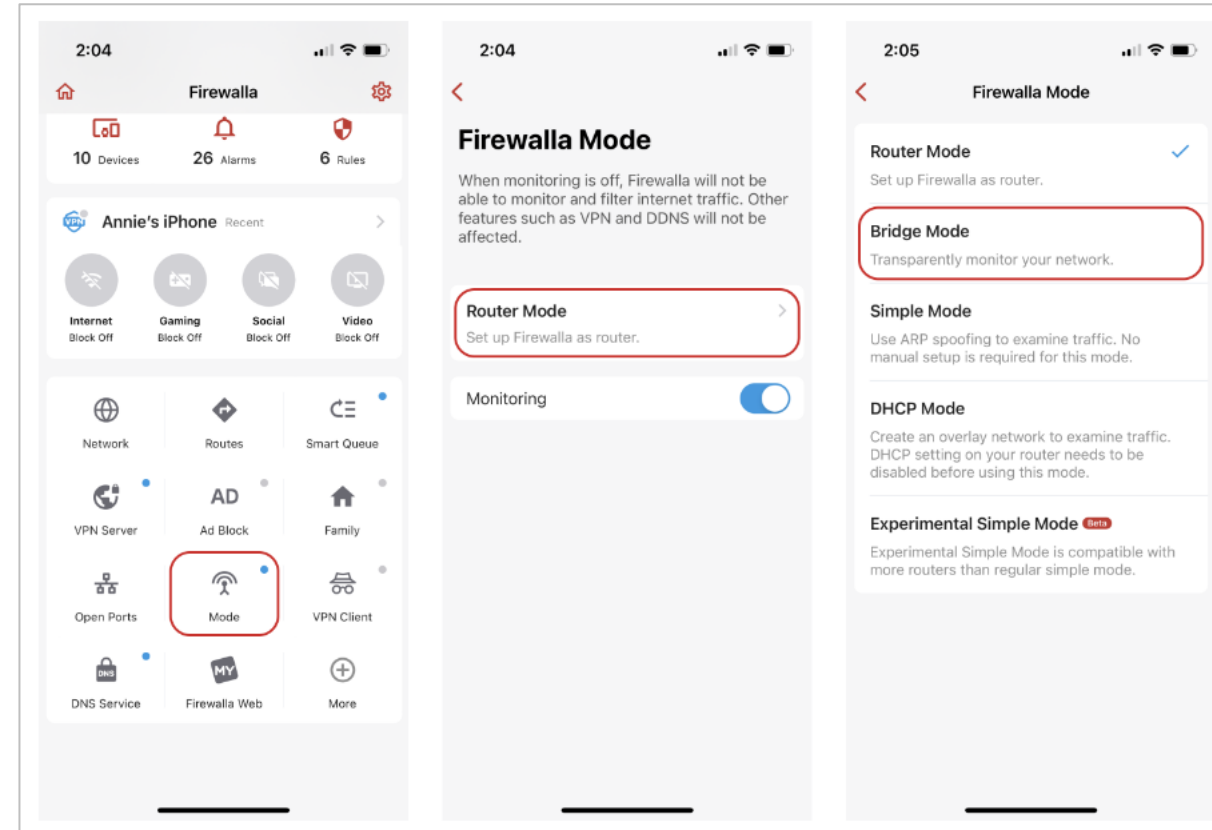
2:04

Firewalla

10 Devices
26 Alarms
6 Rules

Annie's iPhone Recent

Internet
Block Off
Gaming
Block Off
Social
Block Off
Video
Block Off

Network
Routes
Smart Queue
VPN Server
AD
Ad Block
Family
Open Ports
Mode
VPN Client
DNS
DNS Service
MY
Firewalla Web
More

2:04

Firewalla Mode

When monitoring is off, Firewalla will not be able to monitor and filter internet traffic. Other features such as VPN and DDNS will not be affected.

Router Mode
Set up Firewalla as router.

Monitoring

2:05

Firewalla Mode

Router Mode
Set up Firewalla as router.

Bridge Mode
Transparently monitor your network.

Simple Mode
Use ARP spoofing to examine traffic. No manual setup is required for this mode.

DHCP Mode
Create an overlay network to examine traffic. DHCP setting on your router needs to be disabled before using this mode.

Experimental Simple Mode Beta
Experimental Simple Mode is compatible with more routers than regular simple mode.